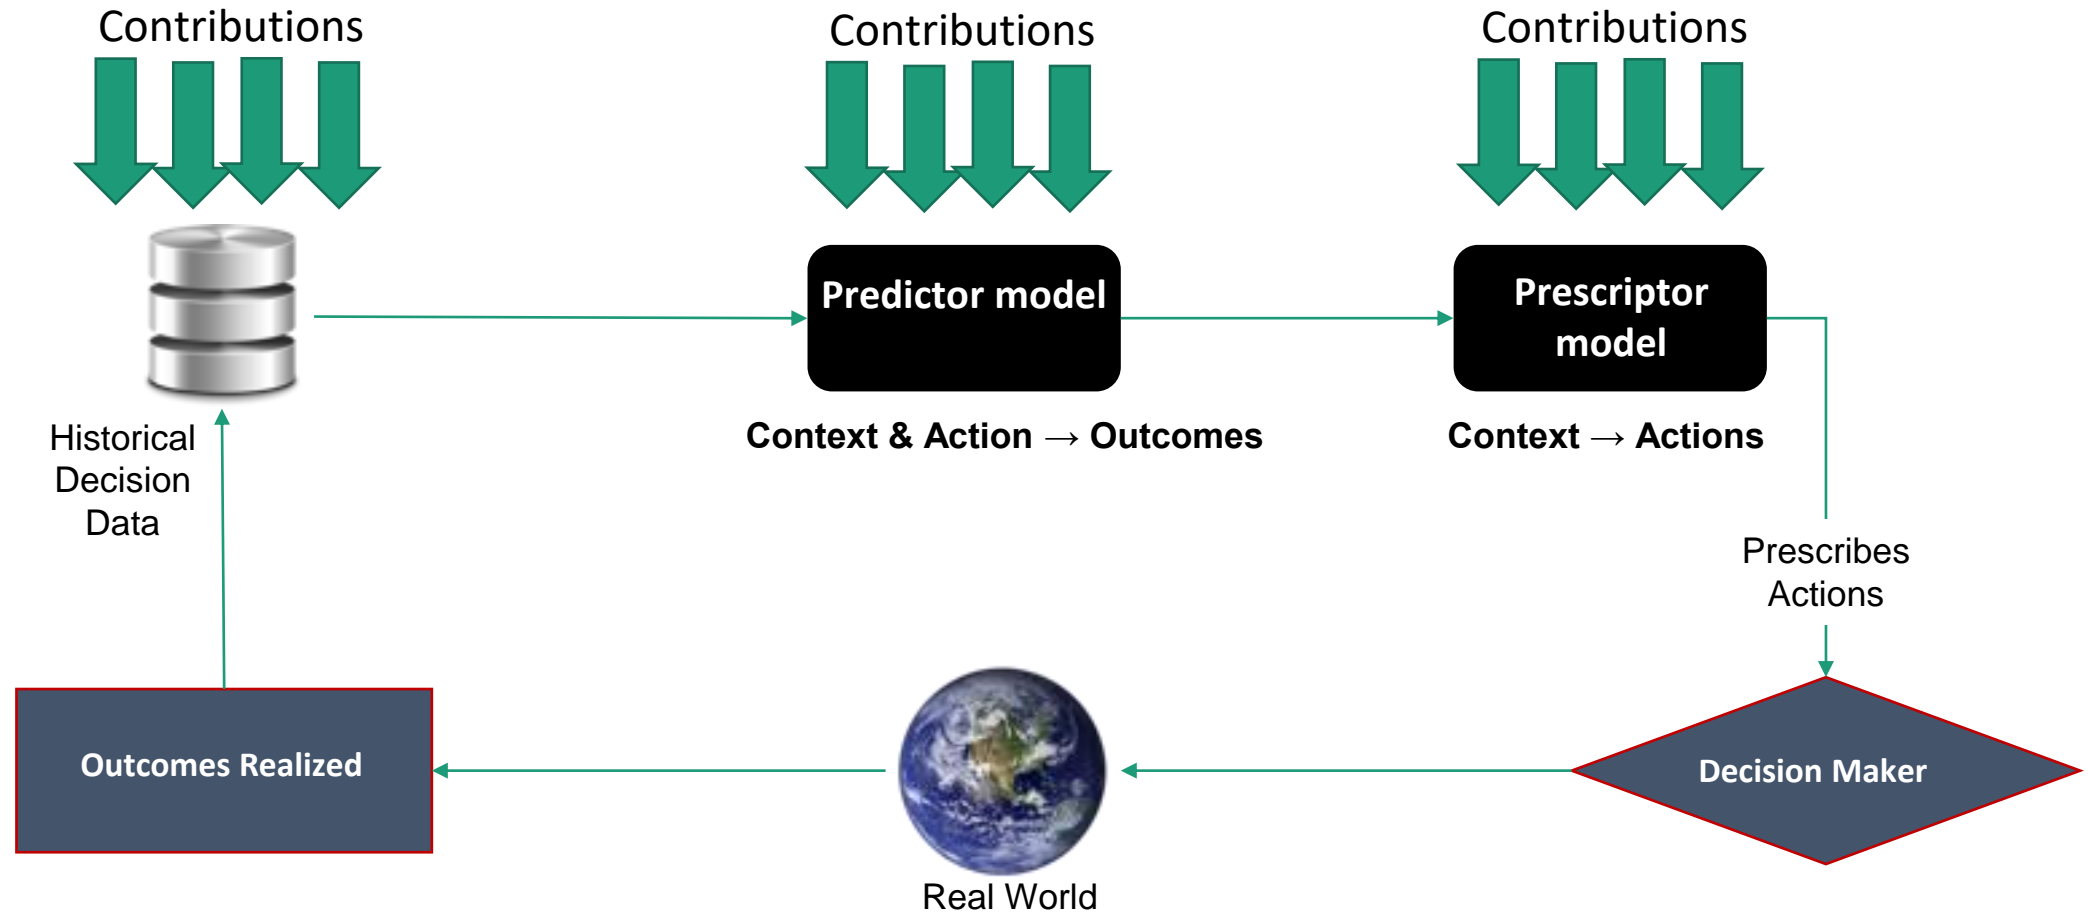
Contributions

Contributions

Contributions

Predictor model

Prescriptor model

Historical Decision Data

Context & Action → Outcomes

Context → Actions

Prescribes Actions

Outcomes Realized

Decision Maker

Real World